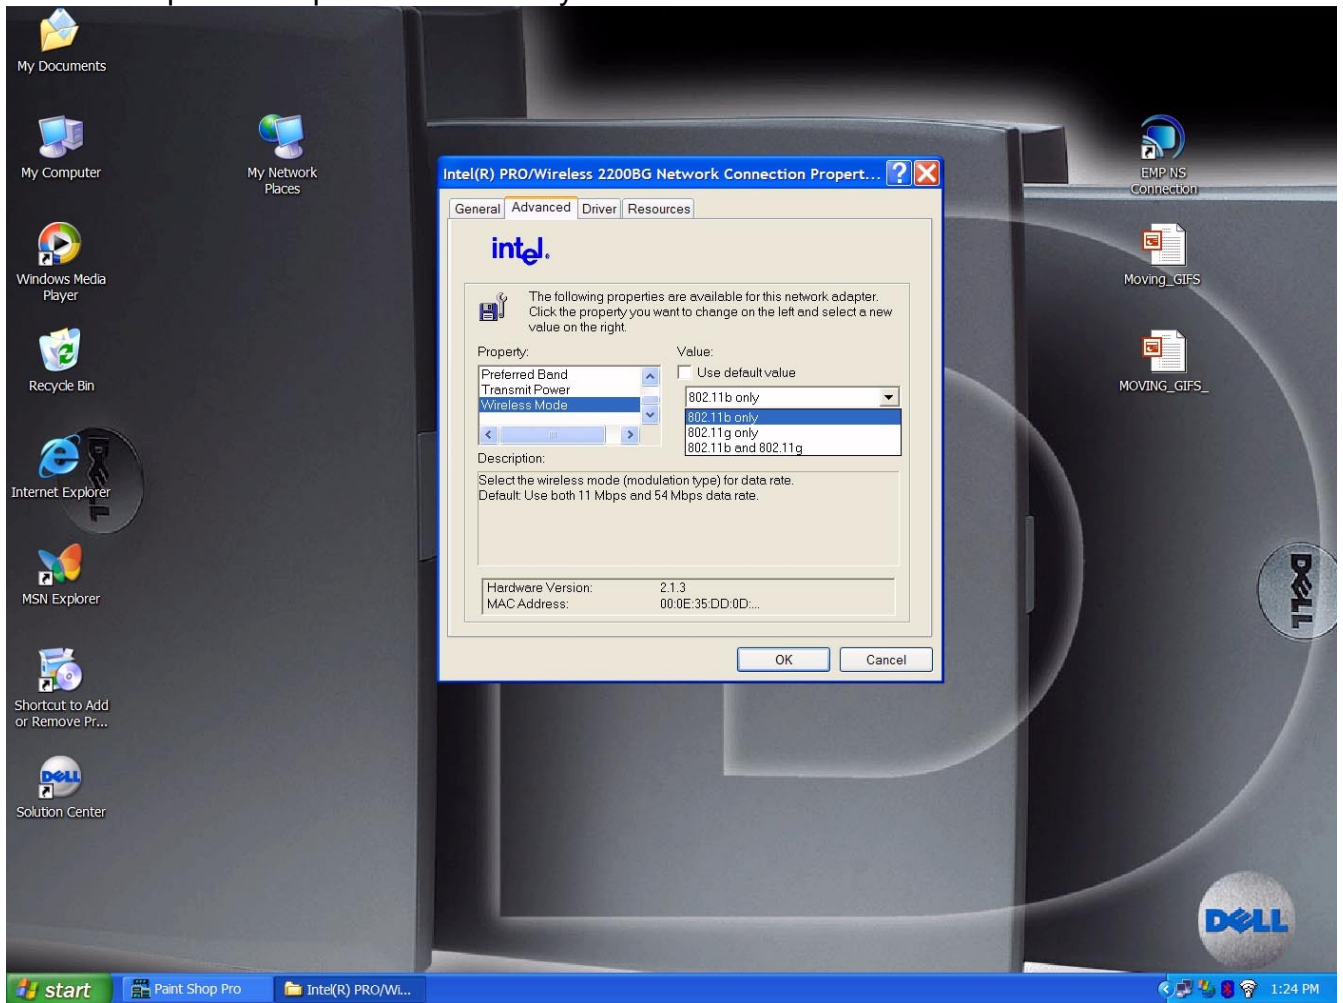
My Documents

My Computer

My Network Places

Windows Media Player

Recycle Bin

Internet Explorer

MSN Explorer

Shortcut to Add or Remove Pr...

Solution Center

EMP NS Connection

Moving_GIFS

MOVING_GIFS_

Intel(R) PRO/Wireless 2200BG Network Connection Propert...

General | Advanced | Driver | Resources

intel.

The following properties are available for this network adapter. Click the property you want to change on the left and select a new value on the right.

Property:
Preferred Band
Transmit Power
Wireless Mode

Value:
Use default value
802.11b only
802.11b only
802.11g only
802.11b and 802.11g

Description:
Select the wireless mode (modulation type) for data rate.
Default: Use both 11 Mbps and 54 Mbps data rate.

Hardware Version: 2.1.3
MAC Address: 00:0E:35:DD:0D:...

OK
Cancel

DELL

start
Paint Shop Pro
Intel(R) PRO/Wi...
1:24 PM